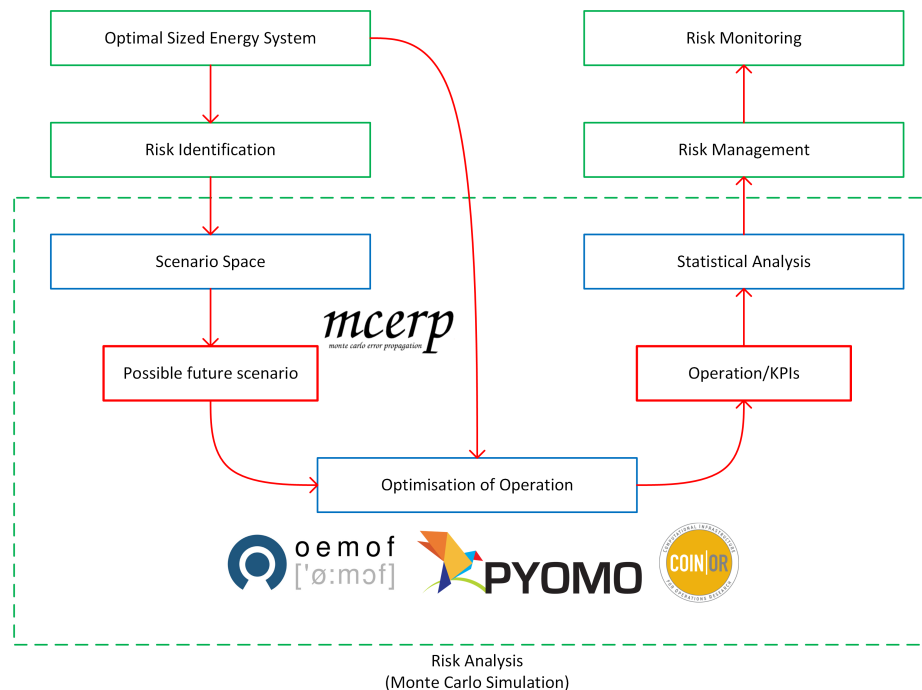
Optimal Sized Energy System

Risk Monitoring

Risk Identification

Risk Management

Scenario Space

Statistical Analysis

mcerp
monte carlo error propagation

Possible future scenario

Operation/KPIs

Optimisation of Operation

oemof
['ø:mɔf]

PYOMO

COIN|OR
COMPUTATIONAL INFRASTRUCTURE FOR OPERATIONS RESEARCH

Risk Analysis
(Monte Carlo Simulation)